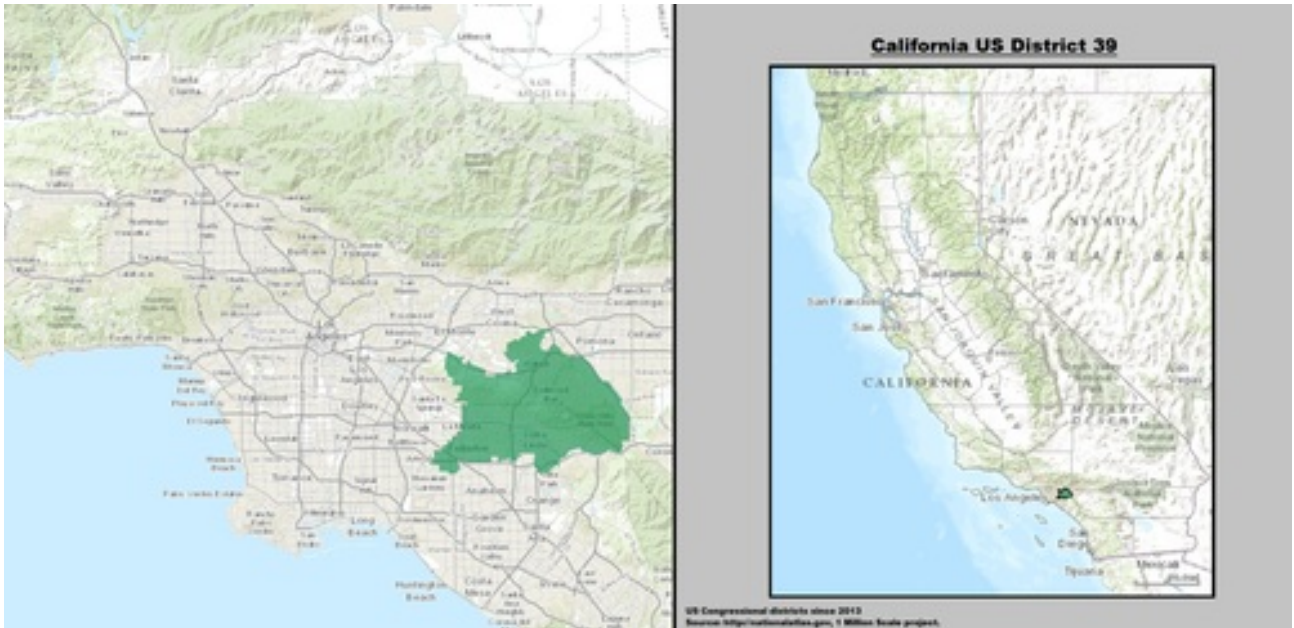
California US District 39

NEVADA
GREAT BAS
Carson City
Sacramento
San Francisco
San Jose
CALIFORNIA
MOJAVE DESERT
Los Angeles
San Diego
Tijuana
Mexicali
Las Vegas

Santa Clarita
Los Angeles
Pasadena
Long Beach
Huntington Beach
Costa Mesa
Anaheim
Orange
Pomona
Torrance
Inglewood
El Segundo
Manhattan Beach
Redondo Beach
Palos Verdes Estates
Santa Monica
Rancho Cucamonga
Ontario
Downey
Norwalk
Fullerton
Santa Ana
Garden Grove
Burbank
Glendale

US Congressional districts since 2013
Source: http://nationalatlas.gov, 1 Million Scale project.